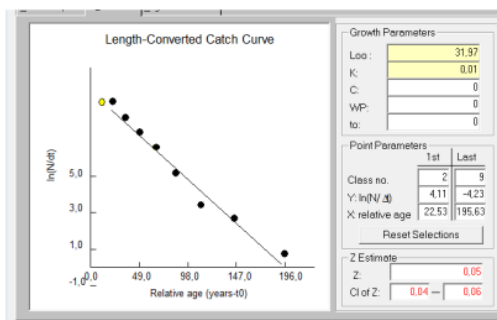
Length-Converted Catch Curve

ln(N/dt)

5,0
3,0
1,0
-1,0

0,0
49,0
98,0
147,0
196,0

Relative age (years-t0)

Growth Parameters
Loo : 31,97
K: 0,01
C: 0
WP: 0
to: 0

Point Parameters
| | 1st | Last |
|---|---|---|
| Class no. | 2 | 9 |
| Y: ln(N/ Δt) | 4,11 | -4,23 |
| X: relative age | 22,53 | 195,63 |

Reset Selections

Z Estimate
Z: 0,05
CI of Z: 0,04 — 0,06